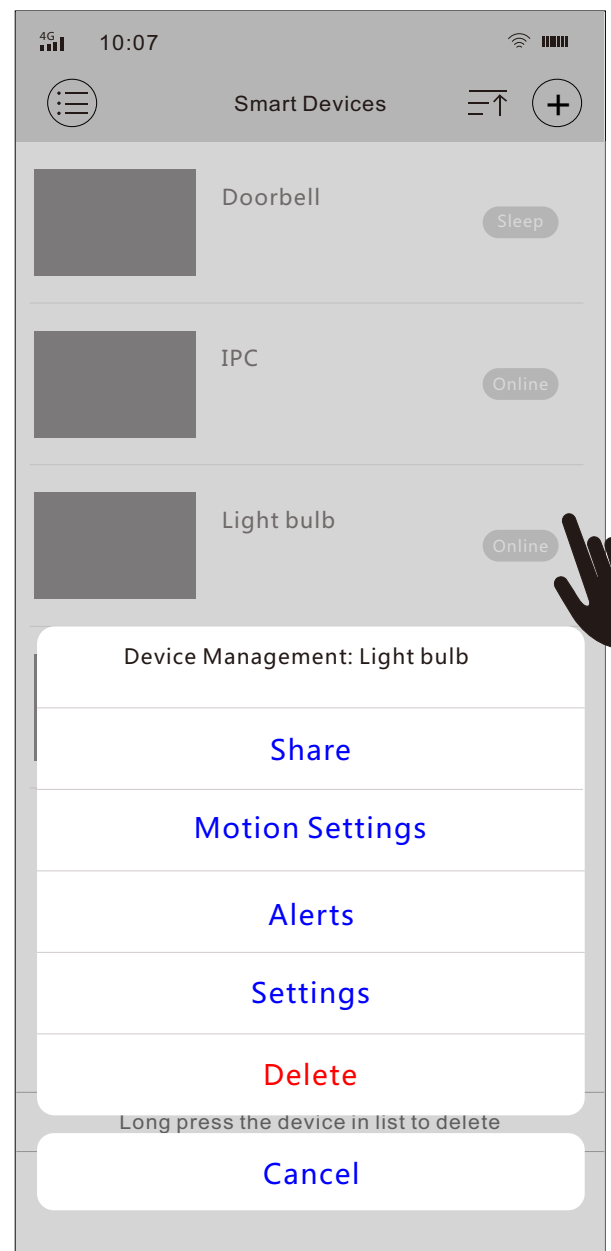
4G 10:07

Smart Devices

Doorbell
Sleep

IPC
Online

Light bulb
Online

Device Management: Light bulb

Share

Motion Settings

Alerts

Settings

Delete

Long press the device in list to delete

Cancel